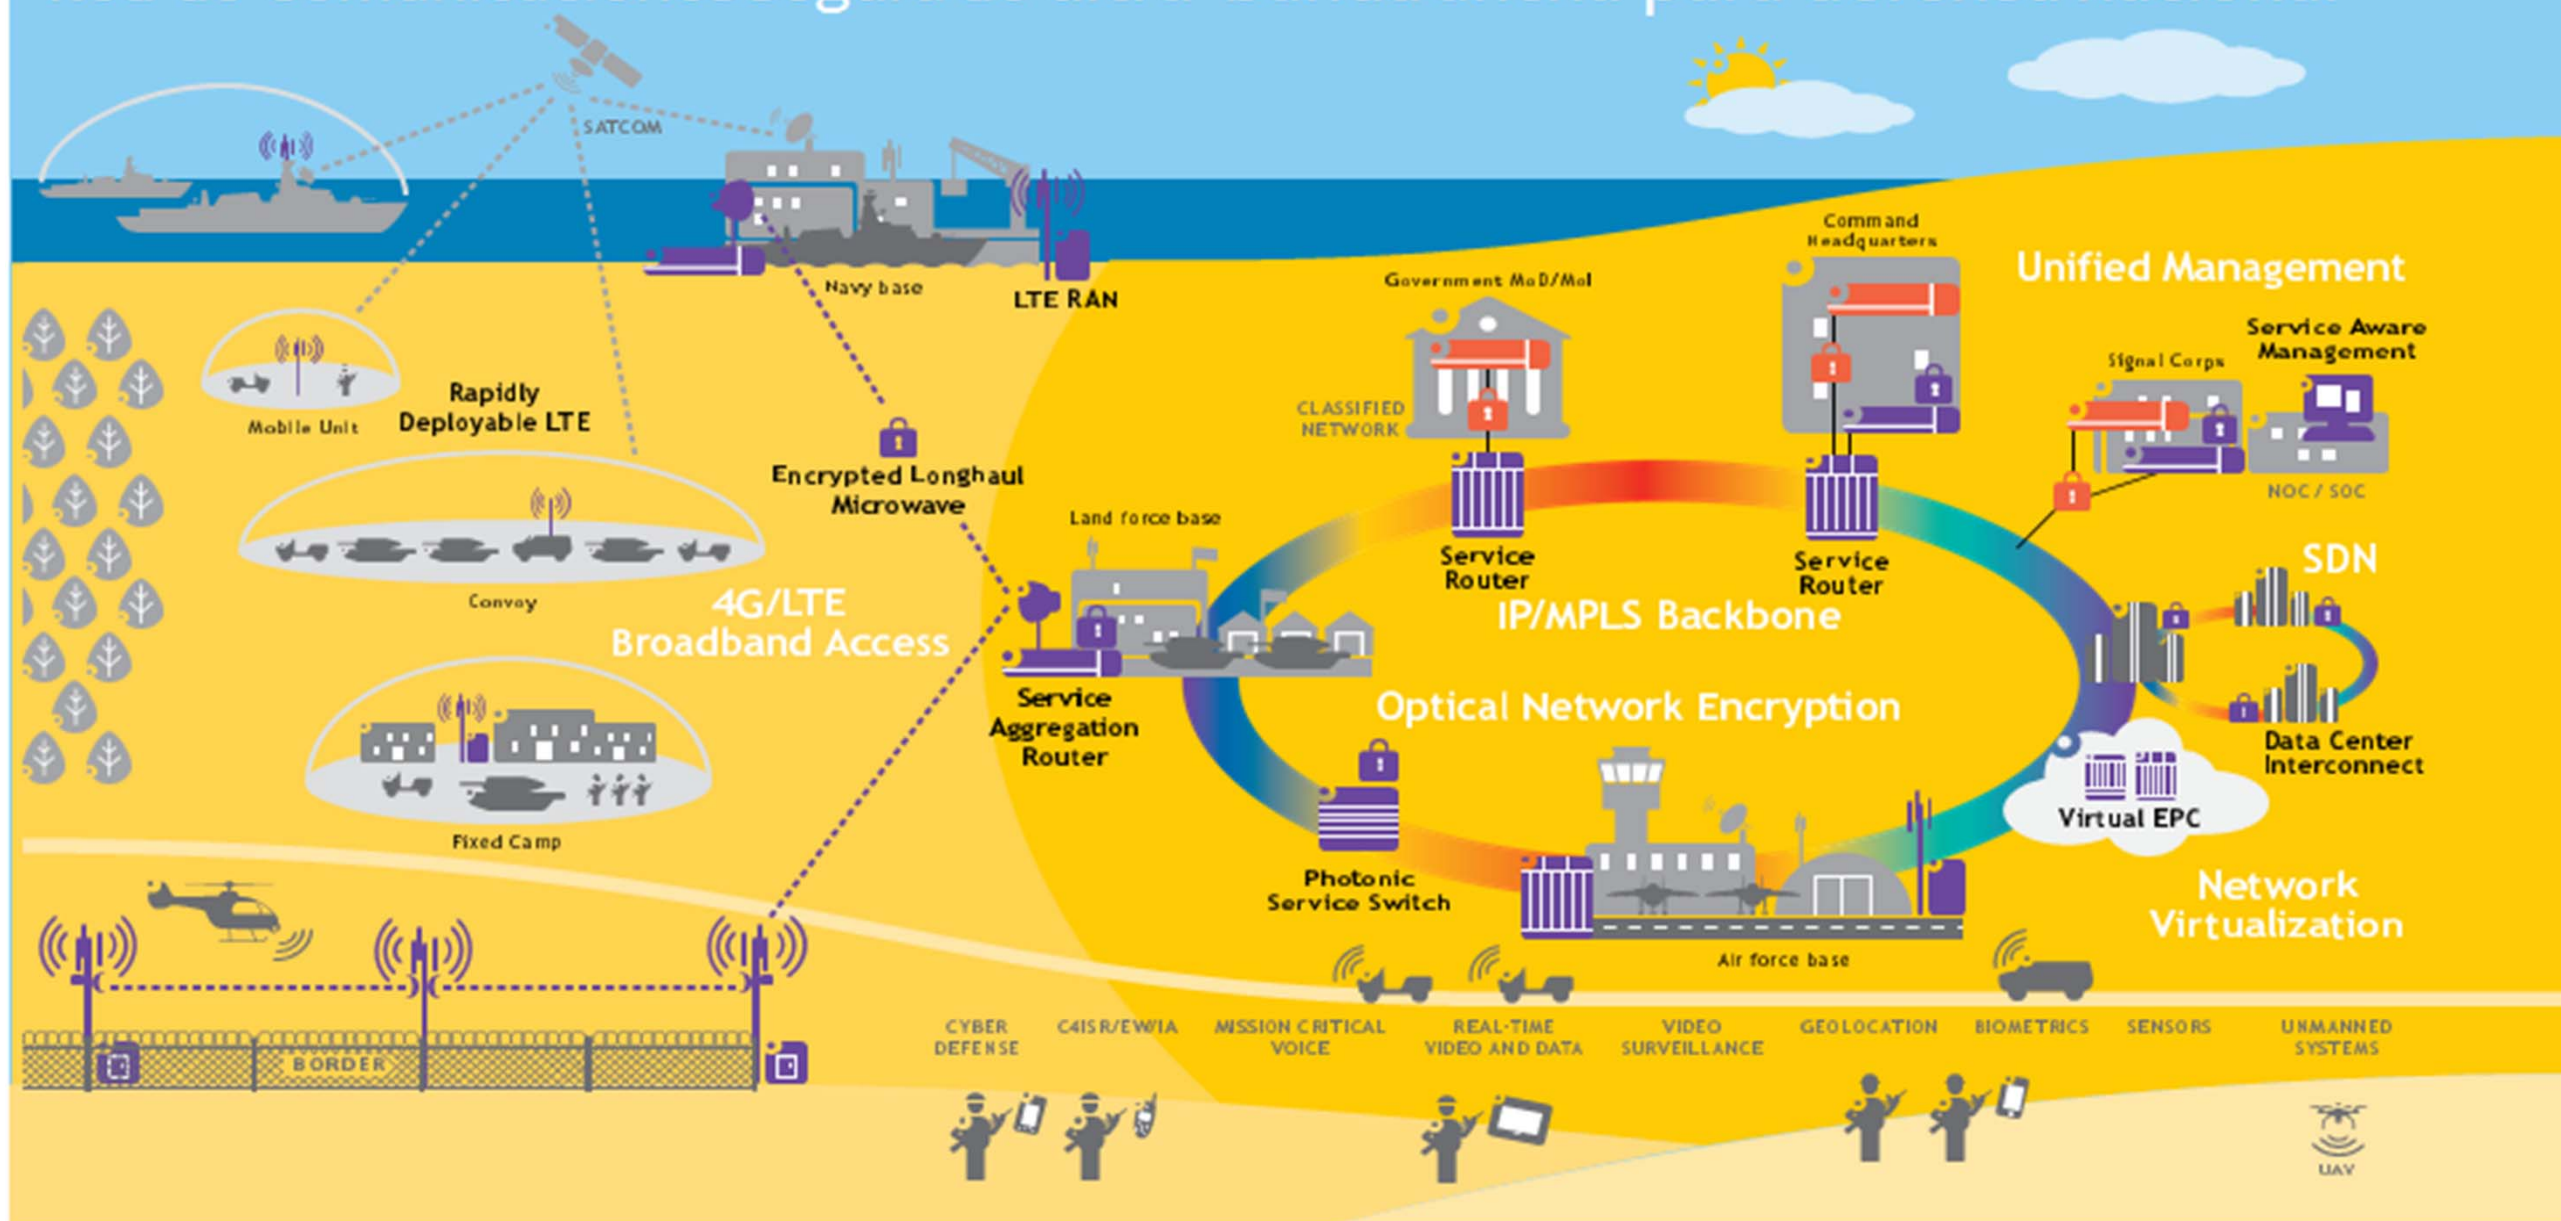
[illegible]

SATCOM

Navy base

LTE RAN

Mobile Unit

Rapidly Deployable LTE

Encrypted Longhaul Microwave

Convoy

4G/LTE Broadband Access

Fixed Camp

BORDER

Government MoD/MoI

CLASSIFIED NETWORK

Command Headquarters

Unified Management

Service Aware Management

Signal Corps

NOC / SOC

Land force base

Service Router

Service Router

IP/MPLS Backbone

SDN

Service Aggregation Router

Optical Network Encryption

Data Center Interconnect

Virtual EPC

Photonic Service Switch

Air force base

Network Virtualization

CYBER DEFENSE

C4ISR/EW/IA

MISSION CRITICAL VOICE

REAL-TIME VIDEO AND DATA

VIDEO SURVEILLANCE

GEOLOCATION

BIOMETRICS

SENSORS

UNMANNED SYSTEMS

UAV